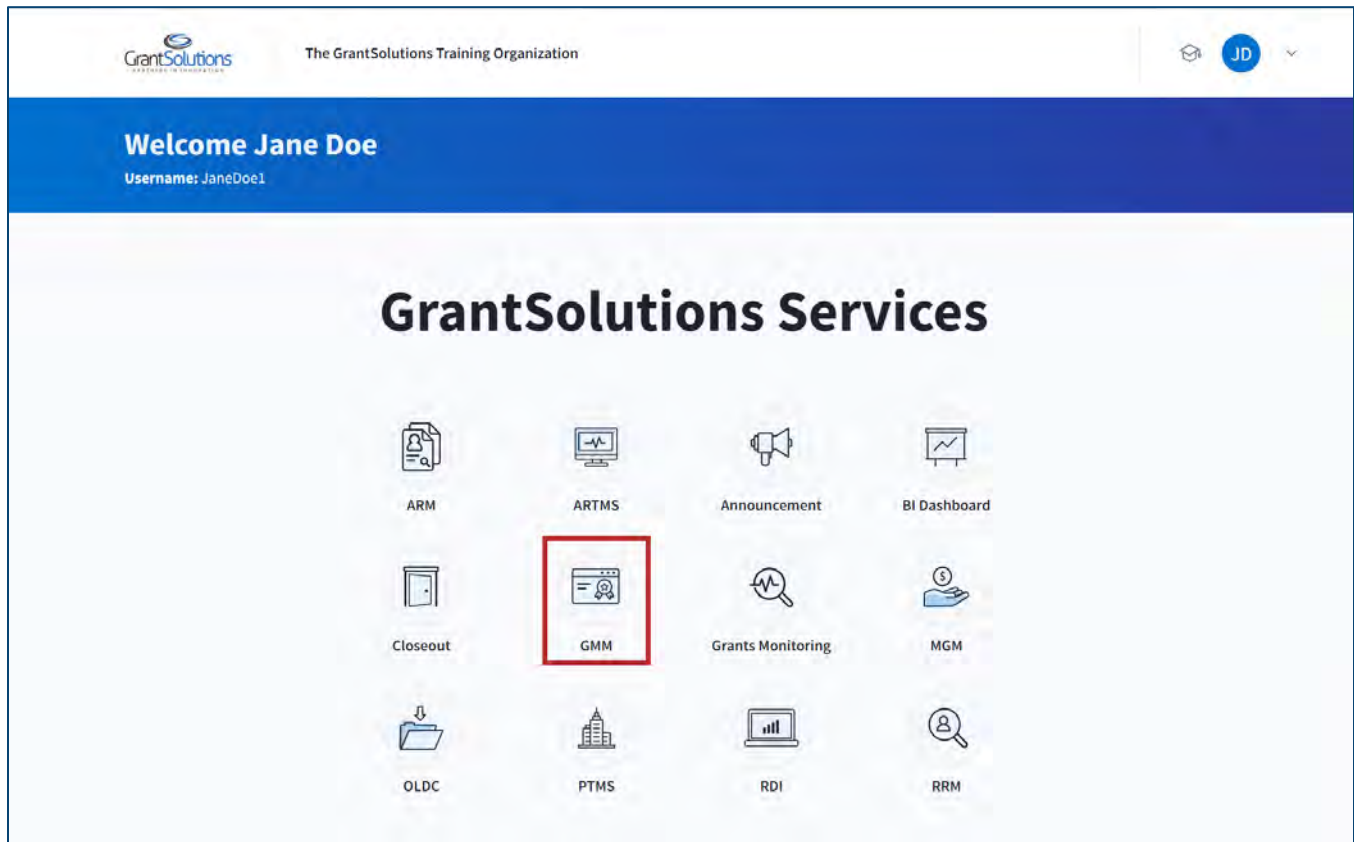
GrantSolutions
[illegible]

The GrantSolutions Training Organization

JD

Welcome Jane Doe
Username: JaneDoe1

GrantSolutions Services

ARM
ARTMS
Announcement
BI Dashboard
Closeout
GMM
Grants Monitoring
MGM
OLDC
PTMS
RDI
RRM